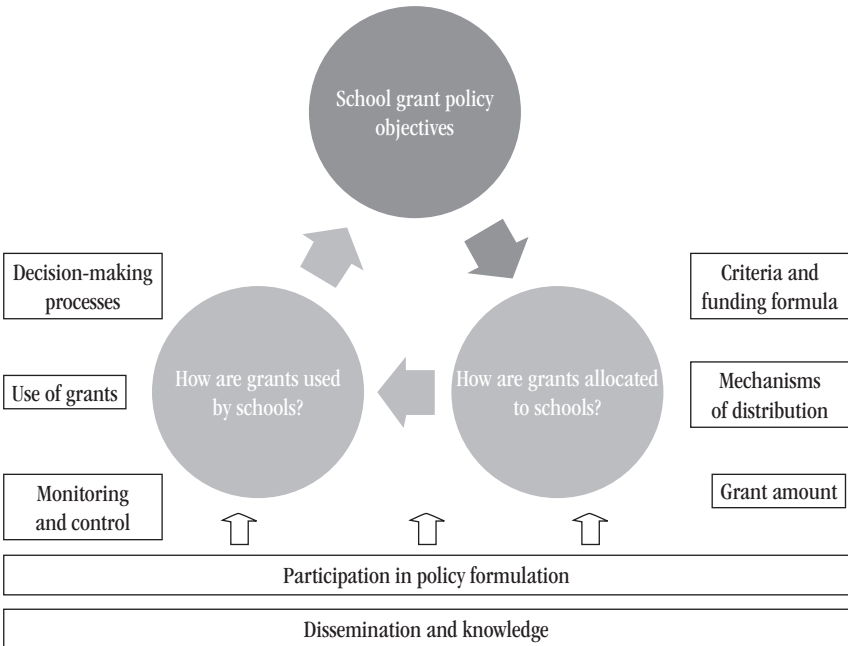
School grant policy objectives

Decision-making processes

Use of grants

Monitoring and control

How are grants used by schools?

How are grants allocated to schools?

Criteria and funding formula

Mechanisms of distribution

Grant amount

Participation in policy formulation

Dissemination and knowledge